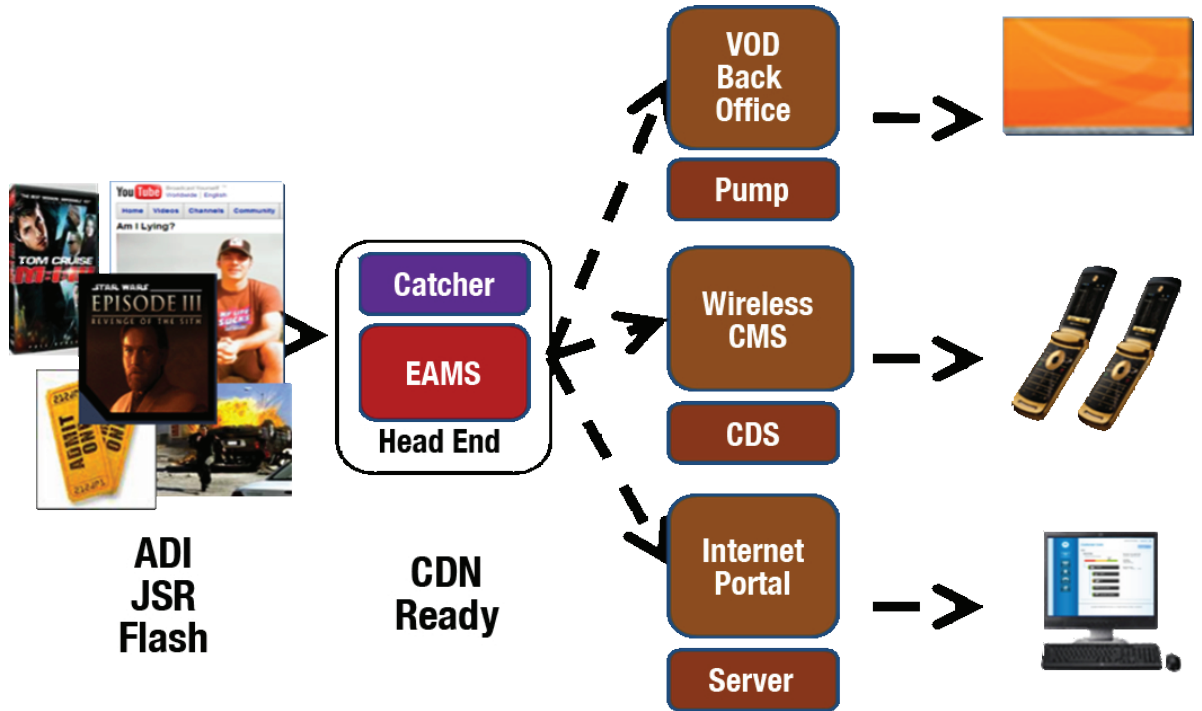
TOM CRUISE

YouTube Broadcast Yourself

Home Videos Channels Community

Am I Lying?

STAR WARS EPISODE III REVENGE OF THE SITH

ADMIT ONE

ADI
JSR
Flash

Catcher

EAMS

Head End

CDN
Ready

VOD
Back
Office

Pump

Wireless
CMS

CDS

Internet
Portal

Server